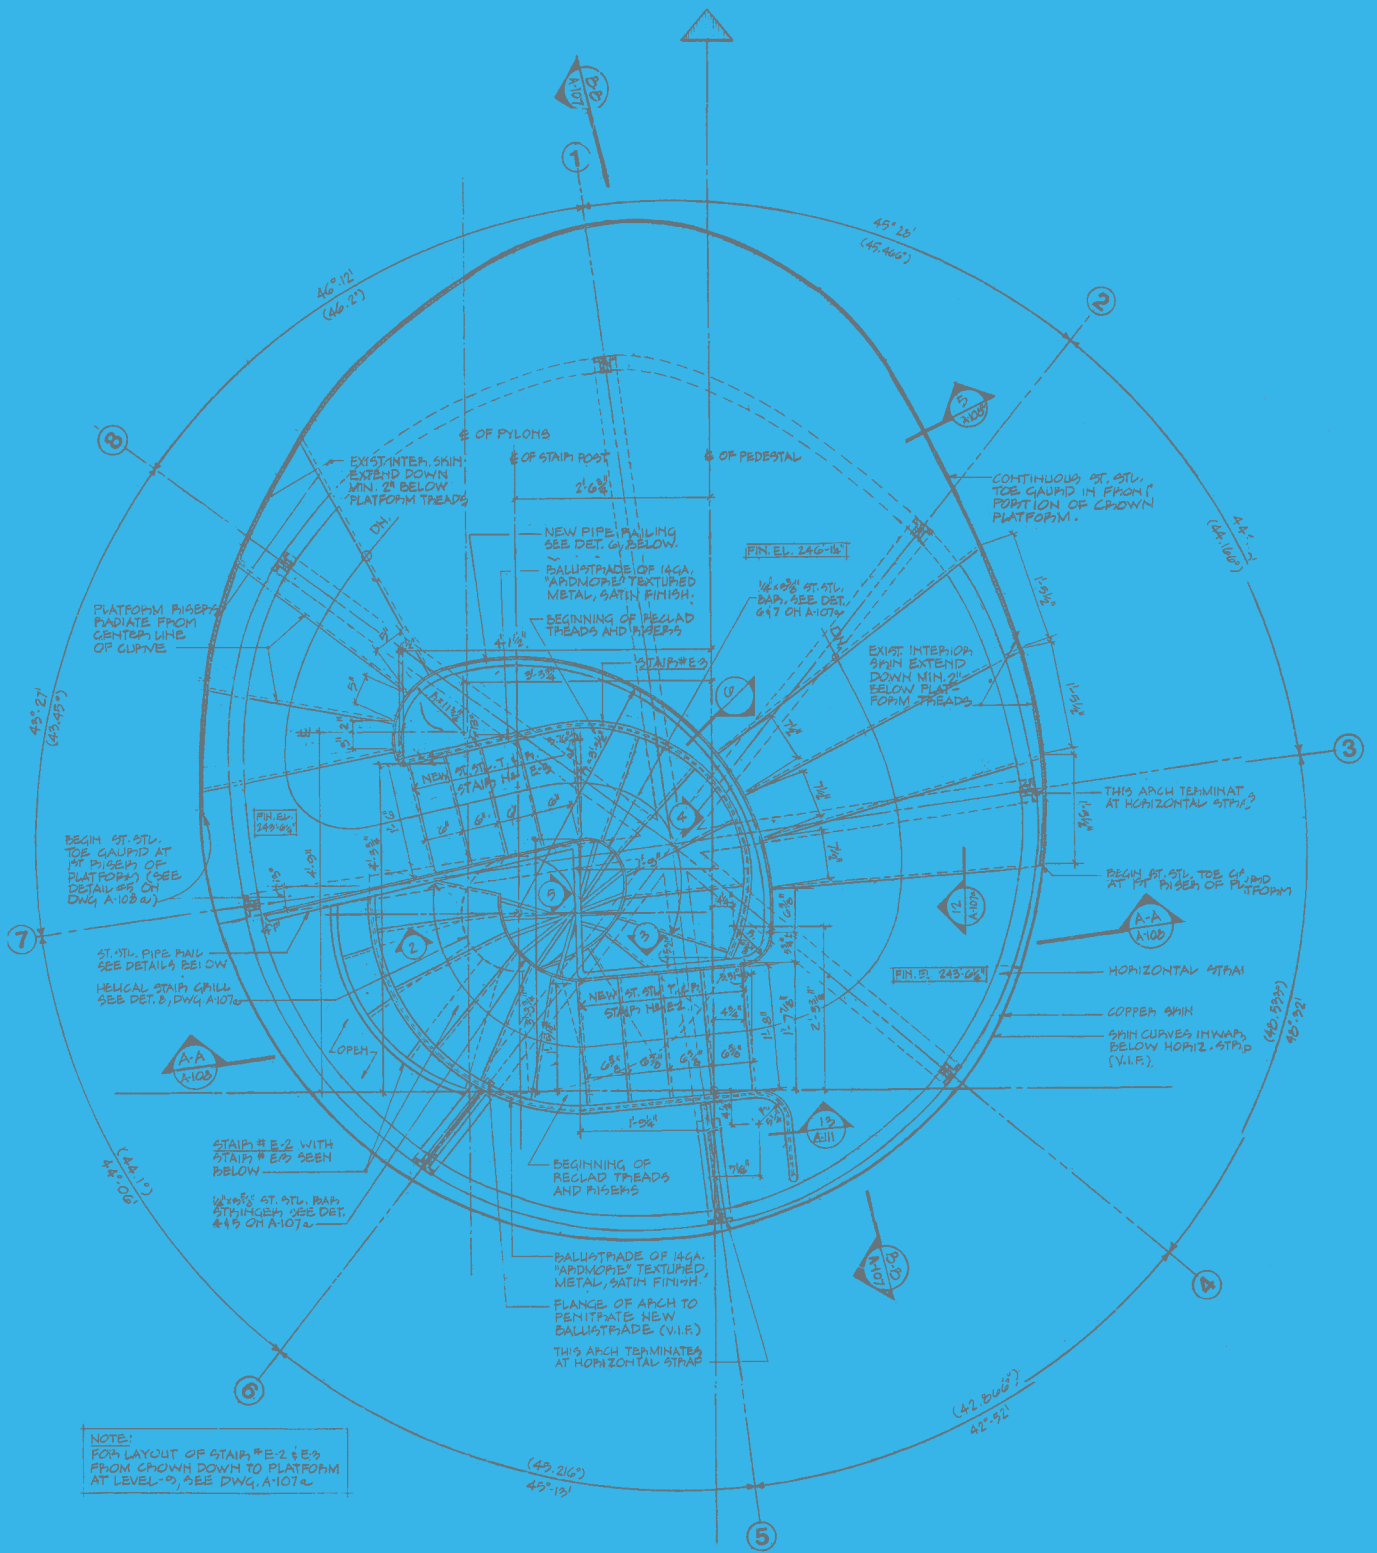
A-107
9.B
1
45° 25'
(45.466°)
46° 12'
(46.2°)
2
5
A-108
8
℄ OF PYLONS
℄ OF STAIR POST
℄ OF PEDESTAL
EXIST. INTER. SKIN EXTEND DOWN MIN. 2" BELOW PLATFORM TREADS
2'-6⅜"
CONTINUOUS ST. STL. TOE GAURD IN FRONT PORTION OF CROWN PLATFORM.
44° 1'
(44.166°)
NEW PIPE RAILING SEE DET. 6, BELOW.
FIN. EL. 246'-1½"
BALUSTRADE OF 14GA. "ARDMORE" TEXTURED METAL, SATIN FINISH.
⅛"x3⅜" ST. STL. BAR, SEE DET. 6&7 ON A-107a
BEGINNING OF RECLAD TREADS AND RISERS
PLATFORM RISERS RADIATE FROM CENTER LINE OF CURVE
STAIR #E3
EXIST. INTERIOR SKIN EXTEND DOWN MIN. 2" BELOW PLATFORM TREADS
45° 27'
(45.45°)
NEW ST. STL. T. & R. STAIR No. E-3
3
THIS ARCH TERMINAT AT HORIZONTAL STRAP
FIN. EL. 249'-9⅛"
BEGIN ST. STL. TOE GAURD AT 1ST RISER OF PLATFORM (SEE DETAIL #5 ON DWG A-108a)
BEGIN ST. STL. TOE GAURD AT 1ST RISER OF PLATFORM
12
A-107a
A-A
A-108
7
ST. STL. PIPE RAIL SEE DETAILS BELOW
FIN. EL. 243'-6⅜"
HORIZONTAL STRAP
HELICAL STAIR GRILL SEE DET. 8, DWG A-107a
NEW ST. STL. T. & R. STAIR No. E2
COPPER SKIN
SKIN CURVES INWARD BELOW HORIZ. STRAP (V.I.F.)
OPEN
(40.533°)
45° 32'
A-A
A-108
13
A-111
STAIR # E-2 WITH STAIR # E3 SEEN BELOW
BEGINNING OF RECLAD TREADS AND RISERS
(44.1°)
44° 06'
¼"x3⅜" ST. STL. BAR STRINGER SEE DET. 4&5 ON A-107a
BALUSTRADE OF 14GA. "ARDMORE" TEXTURED METAL, SATIN FINISH.
9.B
A-107
4
FLANGE OF ARCH TO PENETRATE NEW BALUSTRADE (V.I.F.)
THIS ARCH TERMINATES AT HORIZONTAL STRAP
6
(42.866°)
42° 52'
NOTE:
FOR LAYOUT OF STAIR #E-2 & E3 FROM CROWN DOWN TO PLATFORM AT LEVEL-9, SEE DWG. A-107a
(45.216°)
45° 13'
5